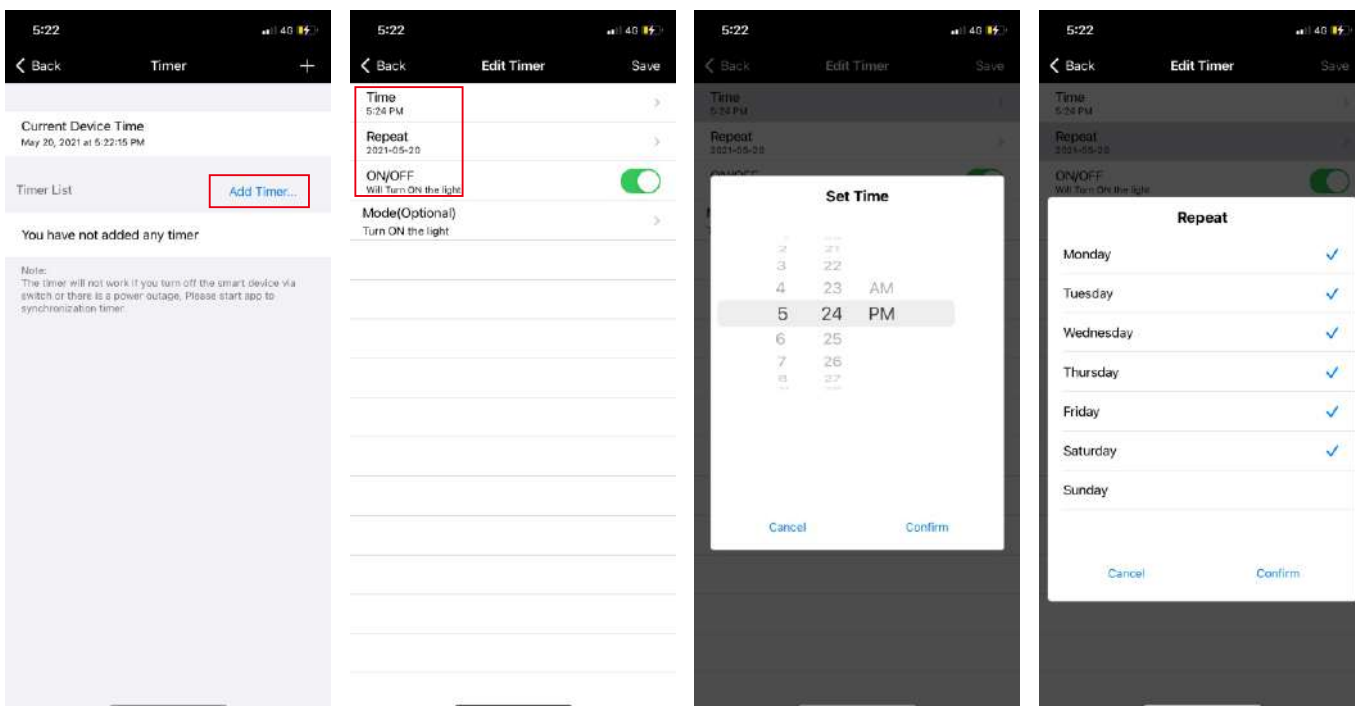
5:22
4G

Back
Timer
+

Current Device Time
May 20, 2021 at 5:22:15 PM

Timer List
Add Timer...

You have not added any timer

Note:
The timer will not work if you turn off the smart device via switch or there is a power outage. Please start app to synchronization timer.

5:22
4G

Back
Edit Timer
Save

Time
5:24 PM

Repeat
2021-05-20

ON/OFF
Will Turn ON the light

Mode(Optional)
Turn ON the light

5:22
4G

Back
Edit Timer
Save

Time
5:24 PM

Repeat
2021-05-20

ON/OFF

Set Time

2 21
3 22
4 23 AM
5 24 PM
6 25
7 26
8 27

Cancel
Confirm

5:22
4G

Back
Edit Timer
Save

Time
5:24 PM

Repeat
2021-05-20

ON/OFF
Will Turn ON the light

Repeat

Monday ✓
Tuesday ✓
Wednesday ✓
Thursday ✓
Friday ✓
Saturday ✓
Sunday

Cancel
Confirm